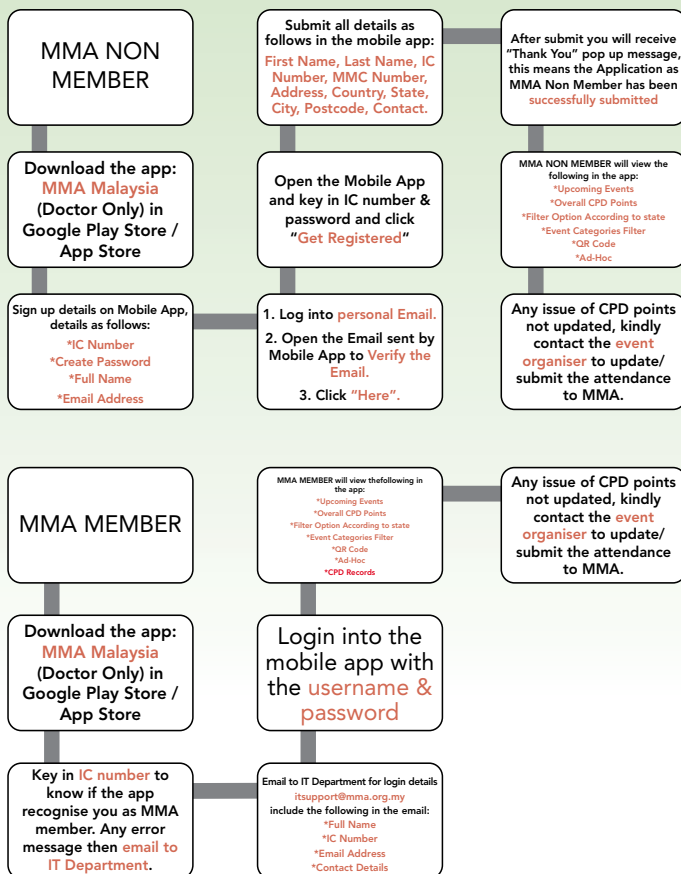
MMA NON MEMBER

Download the app: MMA Malaysia (Doctor Only) in Google Play Store / App Store

Sign up details on Mobile App, details as follows:
*IC Number
*Create Password
*Full Name
*Email Address

1. Log into personal Email.
2. Open the Email sent by Mobile App to Verify the Email.
3. Click "Here".

Open the Mobile App and key in IC number & password and click "Get Registered"

Submit all details as follows in the mobile app:
First Name, Last Name, IC Number, MMC Number, Address, Country, State, City, Postcode, Contact.

After submit you will receive "Thank You" pop up message, this means the Application as MMA Non Member has been successfully submitted

MMA NON MEMBER will view the following in the app:
*Upcoming Events
*Overall CPD Points
*Filter Option According to state
*Event Categories Filter
*QR Code
*Ad-Hoc

Any issue of CPD points not updated, kindly contact the event organiser to update/ submit the attendance to MMA.

MMA MEMBER

Download the app: MMA Malaysia (Doctor Only) in Google Play Store / App Store

Key in IC number to know if the app recognise you as MMA member. Any error message then email to IT Department.

Email to IT Department for login details
itsupport@mma.org.my
include the following in the email:
*Full Name
*IC Number
*Email Address
*Contact Details

Login into the mobile app with the username & password

MMA MEMBER will view thefollowing in the app:
*Upcoming Events
*Overall CPD Points
*Filter Option According to state
*Event Categories Filter
*QR Code
*Ad-Hoc
*CPD Records

Any issue of CPD points not updated, kindly contact the event organiser to update/ submit the attendance to MMA.